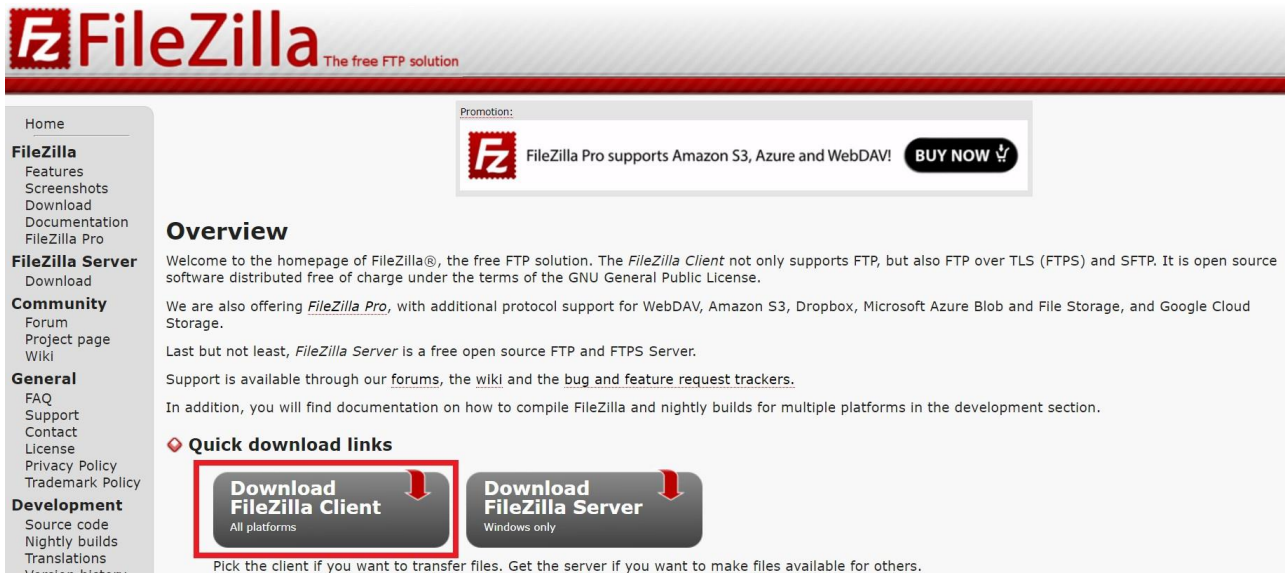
FileZilla The free FTP solution

Home
FileZilla
Features
Screenshots
Download
Documentation
FileZilla Pro
FileZilla Server
Download
Community
Forum
Project page
Wiki
General
FAQ
Support
Contact
License
Privacy Policy
Trademark Policy
Development
Source code
Nightly builds
Translations
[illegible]

Promotion:
FileZilla Pro supports Amazon S3, Azure and WebDAV! BUY NOW

Overview

Welcome to the homepage of FileZilla®, the free FTP solution. The FileZilla Client not only supports FTP, but also FTP over TLS (FTPS) and SFTP. It is open source software distributed free of charge under the terms of the GNU General Public License.

We are also offering FileZilla Pro, with additional protocol support for WebDAV, Amazon S3, Dropbox, Microsoft Azure Blob and File Storage, and Google Cloud Storage.

Last but not least, FileZilla Server is a free open source FTP and FTPS Server.

Support is available through our forums, the wiki and the bug and feature request trackers.

In addition, you will find documentation on how to compile FileZilla and nightly builds for multiple platforms in the development section.

Quick download links

Download FileZilla Client
All platforms

Download FileZilla Server
Windows only

Pick the client if you want to transfer files. Get the server if you want to make files available for others.